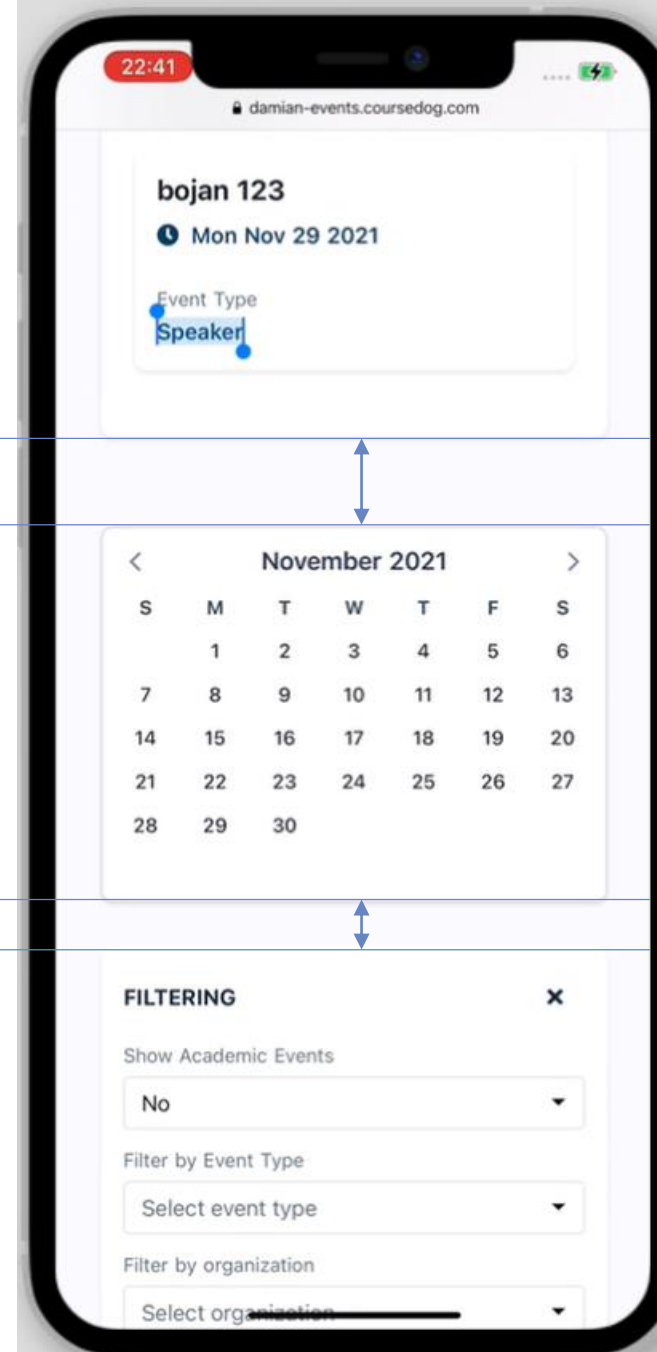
22:41

damian-events.coursedog.com

bojan 123

Mon Nov 29 2021

Event Type

Speaker

November 2021

| S | M | T | W | T | F | S |
|---|---|---|---|---|---|---|
| | 1 | 2 | 3 | 4 | 5 | 6 |
| 7 | 8 | 9 | 10 | 11 | 12 | 13 |
| 14 | 15 | 16 | 17 | 18 | 19 | 20 |
| 21 | 22 | 23 | 24 | 25 | 26 | 27 |
| 28 | 29 | 30 | | | | |

FILTERING

Show Academic Events

No

Filter by Event Type

Select event type

Filter by organization

Select organization